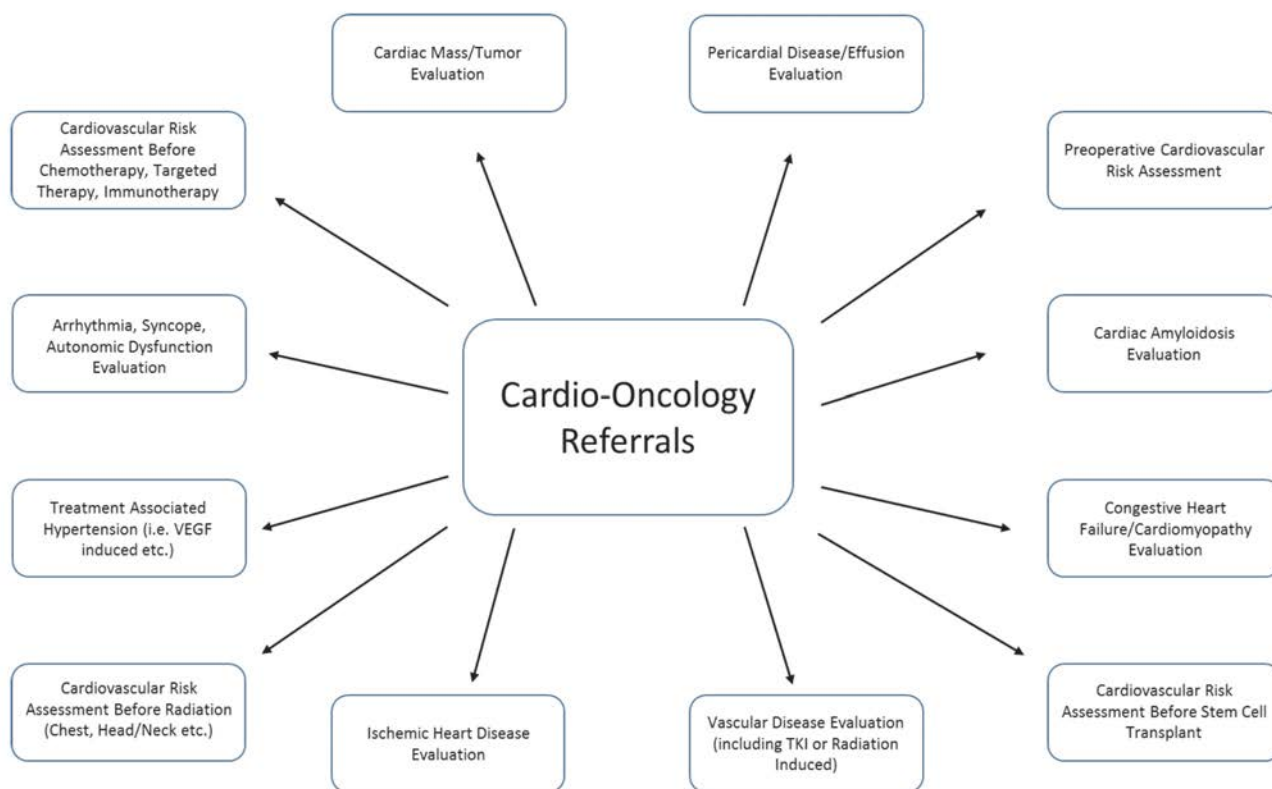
Cardiac Mass/Tumor Evaluation

Pericardial Disease/Effusion Evaluation

Cardiovascular Risk Assessment Before Chemotherapy, Targeted Therapy, Immunotherapy

Preoperative Cardiovascular Risk Assessment

Arrhythmia, Syncope, Autonomic Dysfunction Evaluation

Cardio-Oncology Referrals

Cardiac Amyloidosis Evaluation

Treatment Associated Hypertension (i.e. VEGF induced etc.)

Congestive Heart Failure/Cardiomyopathy Evaluation

Cardiovascular Risk Assessment Before Radiation (Chest, Head/Neck etc.)

Ischemic Heart Disease Evaluation

Vascular Disease Evaluation (including TKI or Radiation Induced)

Cardiovascular Risk Assessment Before Stem Cell Transplant